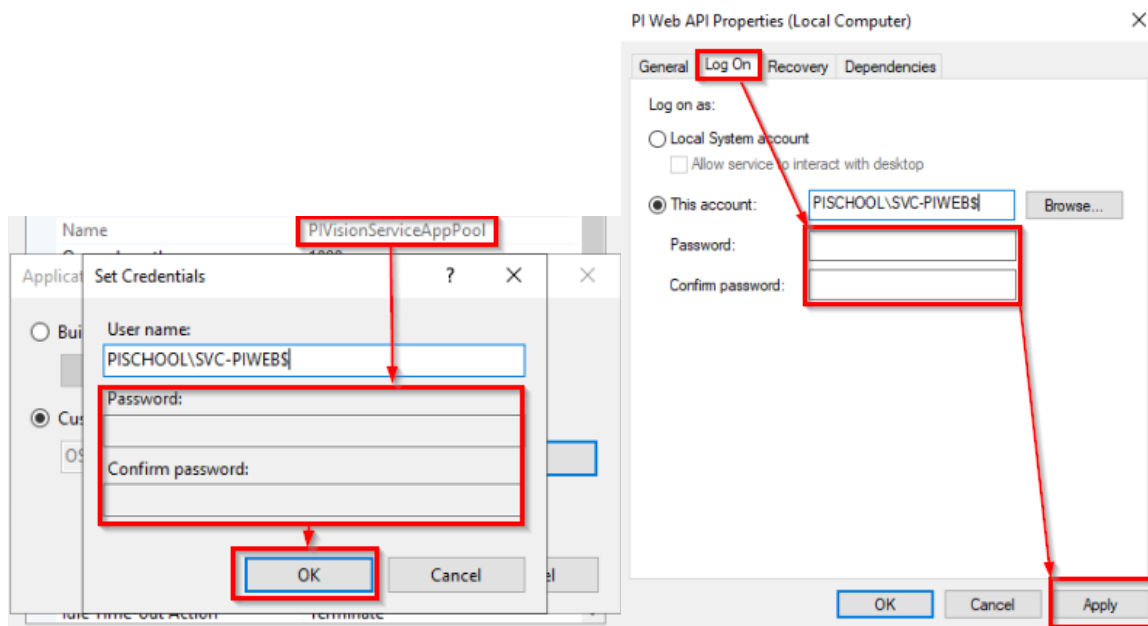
Name
PIVisionServiceAppPool
Applicat
Set Credentials
?
X
X
Bui
User name:
PISCHOOL\SVC-PIWEB$
Password:
Cus
OS
Confirm password:
OK
Cancel
el
Idle Time-out Action
Terminate

PI Web API Properties (Local Computer)
X
General
Log On
Recovery
Dependencies
Log on as:
Local System account
Allow service to interact with desktop
This account:
PISCHOOL\SVC-PIWEB$
Browse...
Password:
Confirm password:
OK
Cancel
Apply